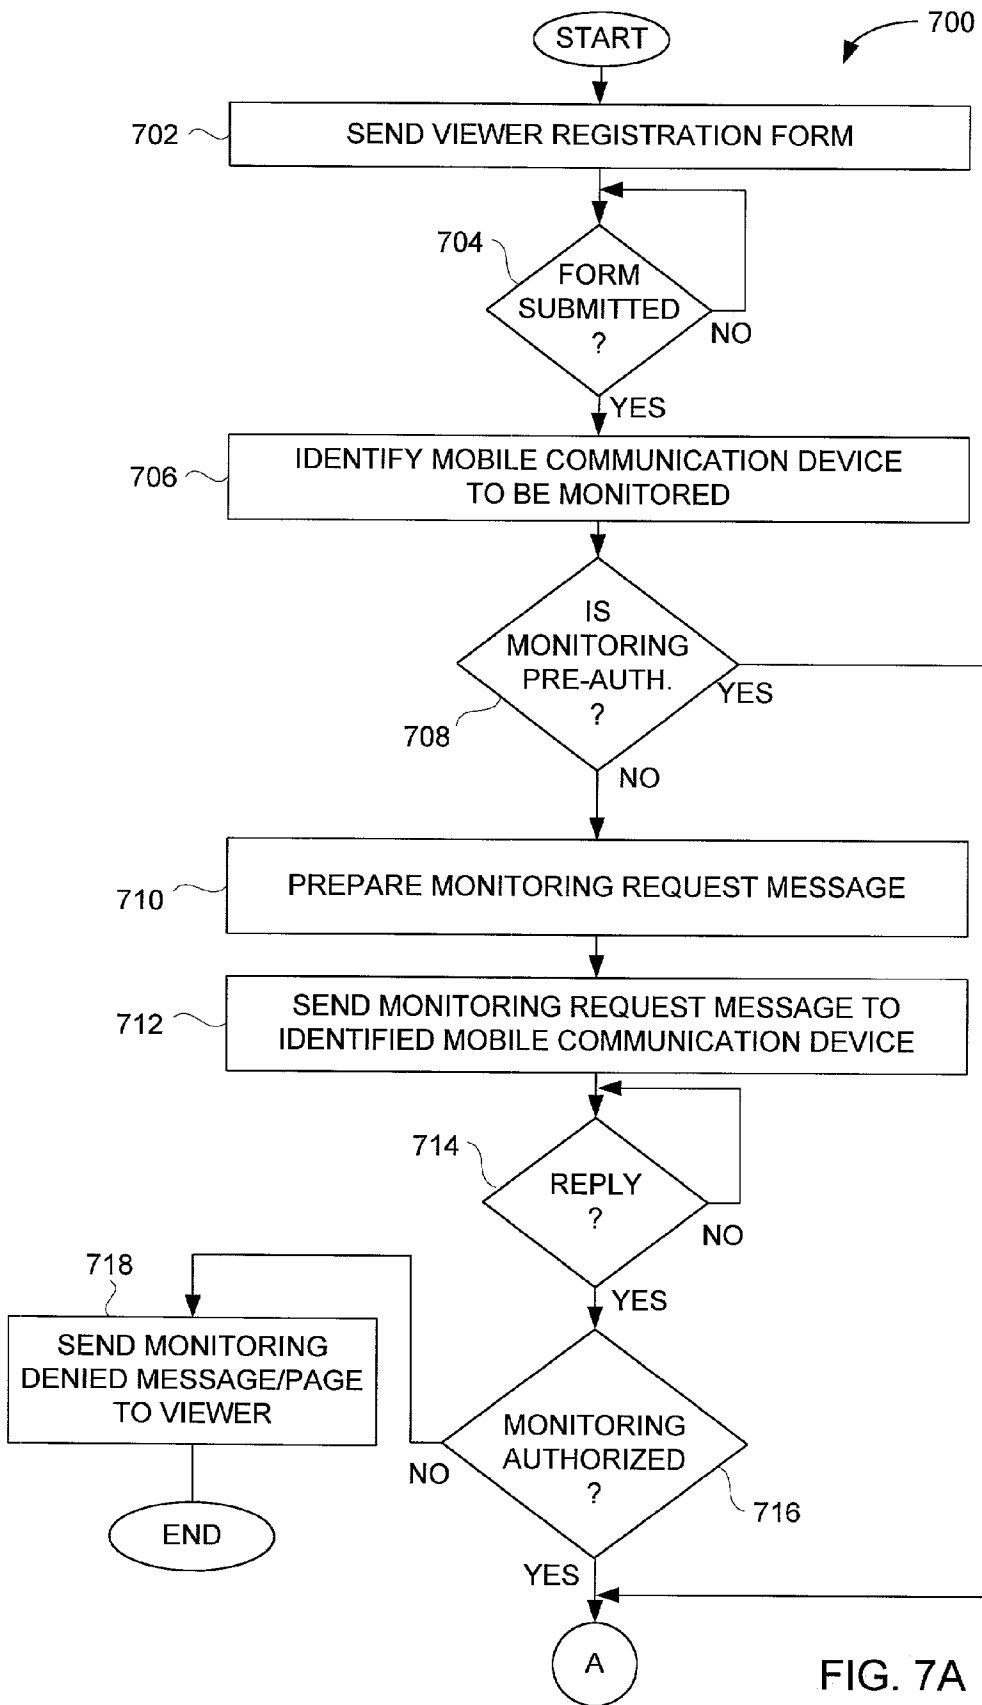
START

700

702 SEND VIEWER REGISTRATION FORM

704 FORM SUBMITTED ?

NO

YES

706 IDENTIFY MOBILE COMMUNICATION DEVICE TO BE MONITORED

IS MONITORING PRE-AUTH. ?

YES

708

NO

710 PREPARE MONITORING REQUEST MESSAGE

712 SEND MONITORING REQUEST MESSAGE TO IDENTIFIED MOBILE COMMUNICATION DEVICE

714 REPLY ?

NO

YES

718 SEND MONITORING DENIED MESSAGE/PAGE TO VIEWER

END

NO

MONITORING AUTHORIZED ?

716

YES

A

FIG. 7A